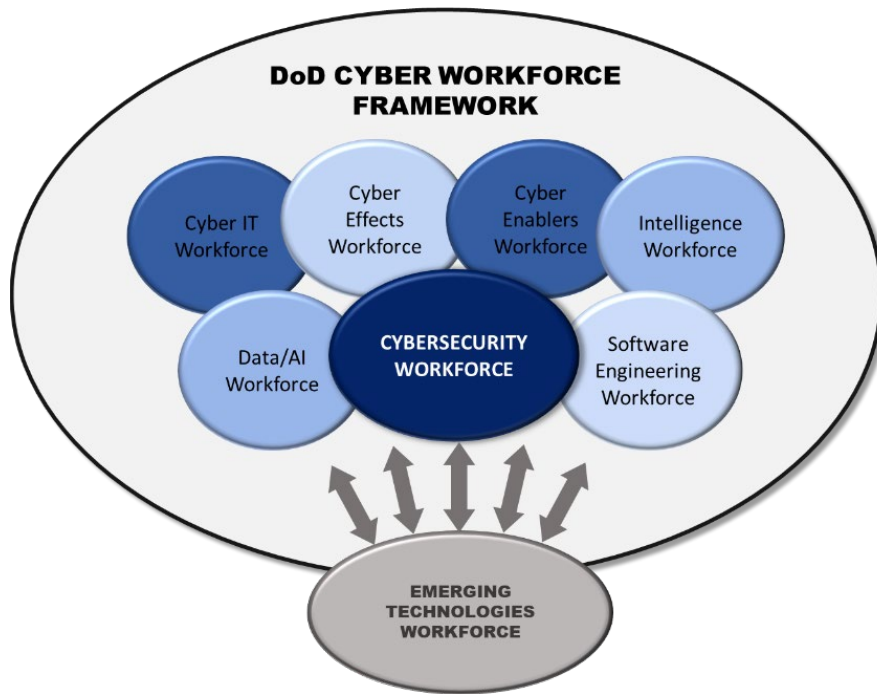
DoD CYBER WORKFORCE FRAMEWORK

Cyber IT Workforce

Cyber Effects Workforce

Cyber Enablers Workforce

Intelligence Workforce

Data/AI Workforce

CYBERSECURITY WORKFORCE

Software Engineering Workforce

EMERGING TECHNOLOGIES WORKFORCE